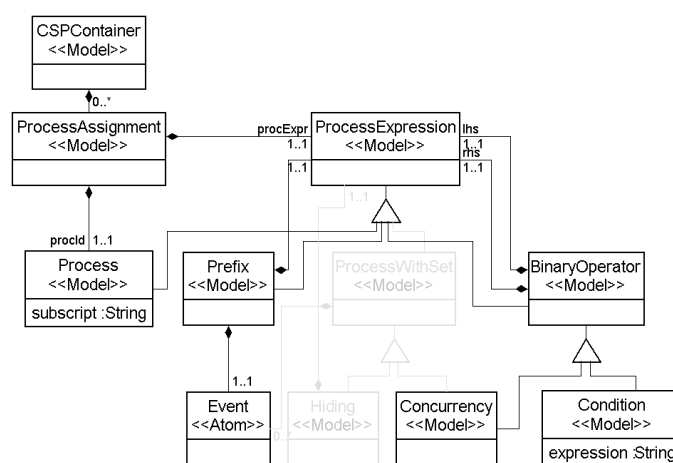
CSPContainer
<<Model>>

0..*

ProcessAssignment
<<Model>>

procExpr
1..1

ProcessExpression
<<Model>>

lhs
1..1
rhs
1..1

1..1

1..1

procId 1..1

Process
<<Model>>
subscript :String

Prefix
<<Model>>

ProcessWithSet
<<Model>>

BinaryOperator
<<Model>>

1..1

Event
<<Atom>>

Hiding
<<Model>>

0..*

Concurrency
<<Model>>

Condition
<<Model>>
expression :String